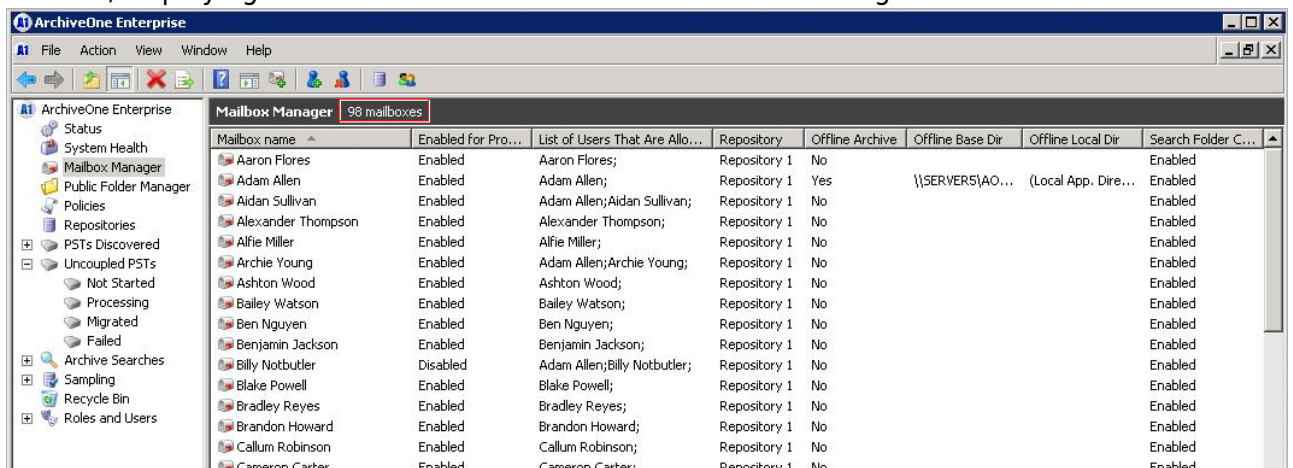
ArchiveOne Enterprise

File Action View Window Help

ArchiveOne Enterprise
Status
System Health
Mailbox Manager
Public Folder Manager
Policies
Repositories
PSTs Discovered
Uncoupled PSTs
Not Started
Processing
Migrated
Failed
Archive Searches
Sampling
Recycle Bin
Roles and Users

Mailbox Manager 98 mailboxes

| Mailbox name | Enabled for Pro... | List of Users That Are Allo... | Repository | Offline Archive | Offline Base Dir | Offline Local Dir | Search Folder C... |
|---|---|---|---|---|---|---|---|
| Aaron Flores | Enabled | Aaron Flores; | Repository 1 | No | | | Enabled |
| Adam Allen | Enabled | Adam Allen; | Repository 1 | Yes | \\SERVER5\AO... | (Local App. Dire... | Enabled |
| Aidan Sullivan | Enabled | Adam Allen;Aidan Sullivan; | Repository 1 | No | | | Enabled |
| Alexander Thompson | Enabled | Alexander Thompson; | Repository 1 | No | | | Enabled |
| Alfie Miller | Enabled | Alfie Miller; | Repository 1 | No | | | Enabled |
| Archie Young | Enabled | Adam Allen;Archie Young; | Repository 1 | No | | | Enabled |
| Ashton Wood | Enabled | Ashton Wood; | Repository 1 | No | | | Enabled |
| Bailey Watson | Enabled | Bailey Watson; | Repository 1 | No | | | Enabled |
| Ben Nguyen | Enabled | Ben Nguyen; | Repository 1 | No | | | Enabled |
| Benjamin Jackson | Enabled | Benjamin Jackson; | Repository 1 | No | | | Enabled |
| Billy Notbutler | Disabled | Adam Allen;Billy Notbutler; | Repository 1 | No | | | Enabled |
| Blake Powell | Enabled | Blake Powell; | Repository 1 | No | | | Enabled |
| Bradley Reyes | Enabled | Bradley Reyes; | Repository 1 | No | | | Enabled |
| Brandon Howard | Enabled | Brandon Howard; | Repository 1 | No | | | Enabled |
| Callum Robinson | Enabled | Callum Robinson; | Repository 1 | No | | | Enabled |
| Cameron Carter | Enabled | Cameron Carter; | Repository 1 | No | | | Enabled |